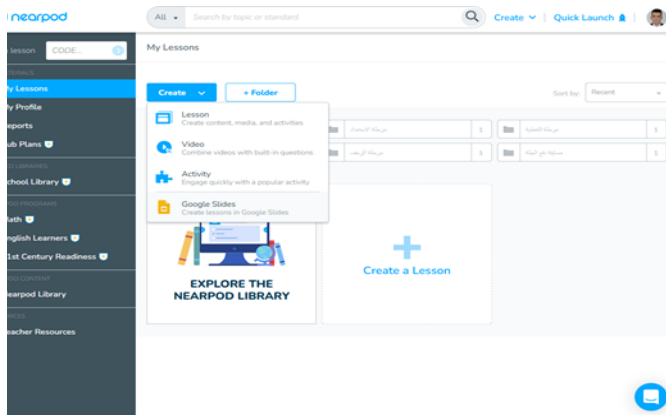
nearpod

All

Search by topic or standard

Create

Quick Launch

lesson

CODE...

My Lessons

My Profile

Reports

Sub Plans

School Library

Math

English Learners

21st Century Readiness

Nearpod Library

Teacher Resources

My Lessons

Create

+ Folder

Sort by:

Recent

Lesson
Create content, media, and activities

Video
Combine videos with built-in questions

Activity
Engage quickly with a popular activity

Google Slides
Create lessons in Google Slides

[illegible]

1

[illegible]

1

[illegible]

1

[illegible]

1

EXPLORE THE NEARPOD LIBRARY

Create a Lesson